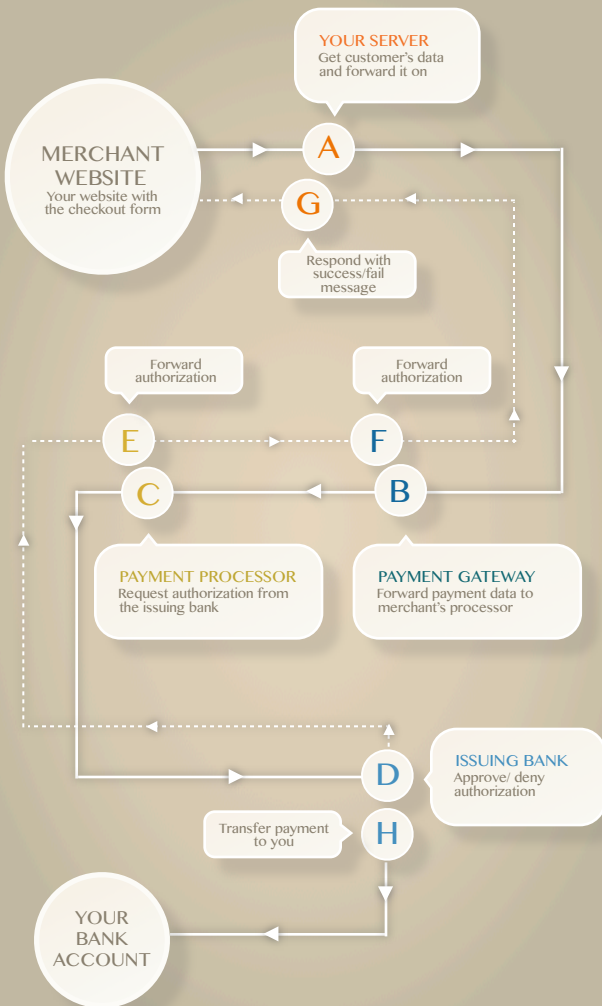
YOUR SERVER
Get customer's data and forward it on

MERCHANT WEBSITE
Your website with the checkout form

A

G

Respond with success/fail message

Forward authorization

Forward authorization

E

F

C

B

PAYMENT PROCESSOR
Request authorization from the issuing bank

PAYMENT GATEWAY
Forward payment data to merchant's processor

ISSUING BANK
Approve/ deny authorization

D

Transfer payment to you

H

YOUR BANK ACCOUNT